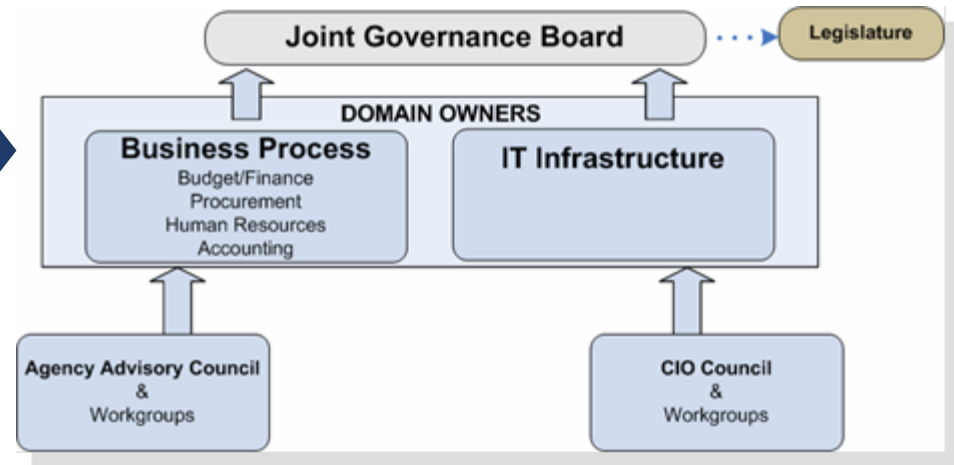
Joint Governance Board

Legislature

DOMAIN OWNERS

Business Process
Budget/Finance
Procurement
Human Resources
Accounting

IT Infrastructure

Agency Advisory Council
&
Workgroups

CIO Council
&
Workgroups